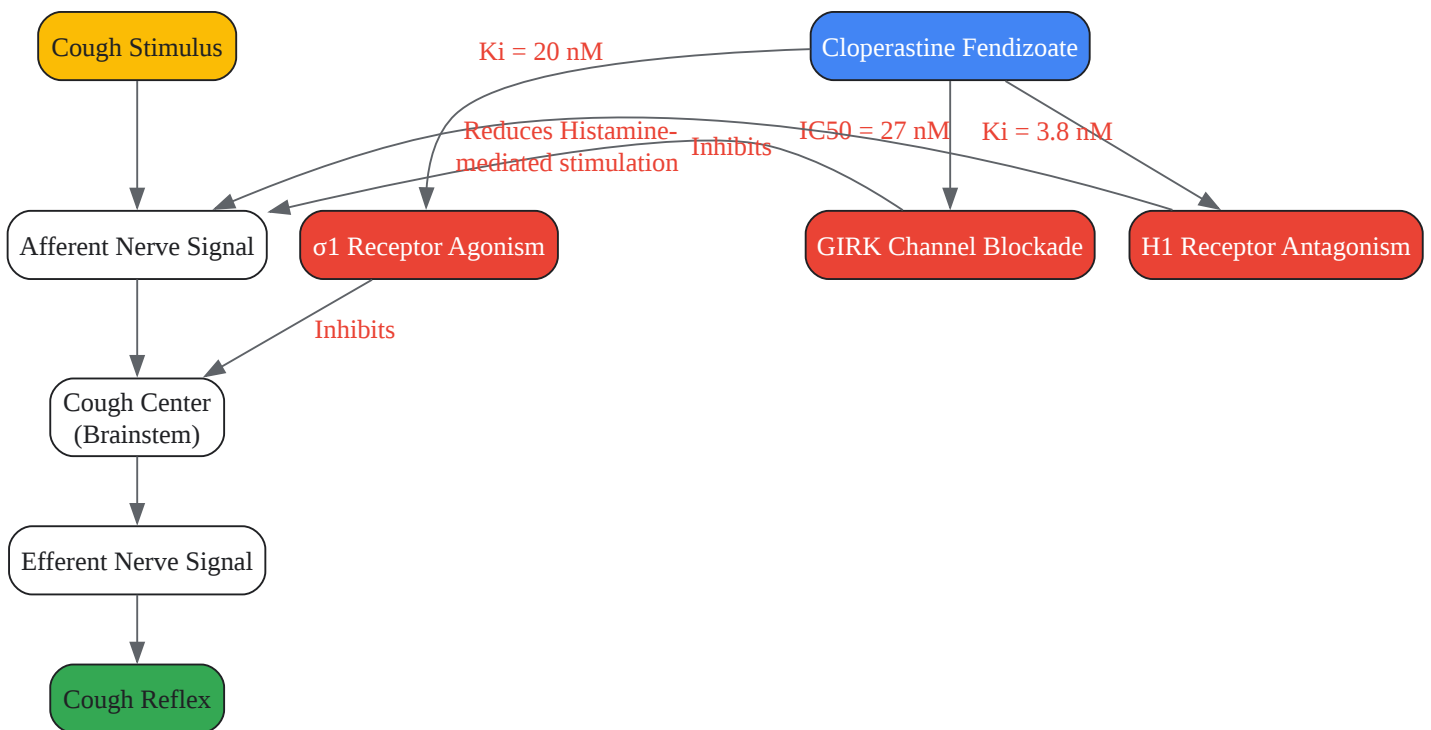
Cough Stimulus

Cloperastine Fendizoate

Ki = 20 nM

Reduces Histamine-mediated stimulation

Inhibits

IC50 = 27 nM

Ki = 3.8 nM

Afferent Nerve Signal

σ1 Receptor Agonism

GIRK Channel Blockade

H1 Receptor Antagonism

Inhibits

Cough Center (Brainstem)

Efferent Nerve Signal

Cough Reflex